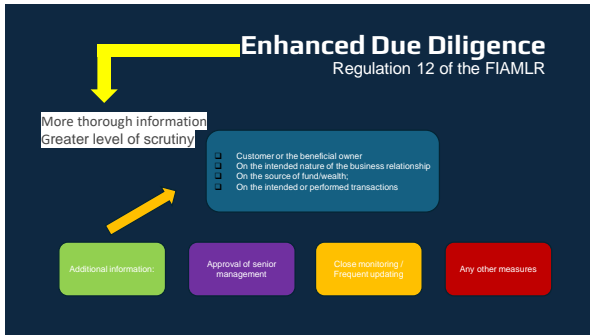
Enhanced Due Diligence
Regulation 12 of the FIAMLR

More thorough information
Greater level of scrutiny

- Customer or the beneficial owner
- On the intended nature of the business relationship
- On the source of fund/wealth;
- On the intended or performed transactions

Additional information:

Approval of senior management

Close monitoring / Frequent updating

Any other measures